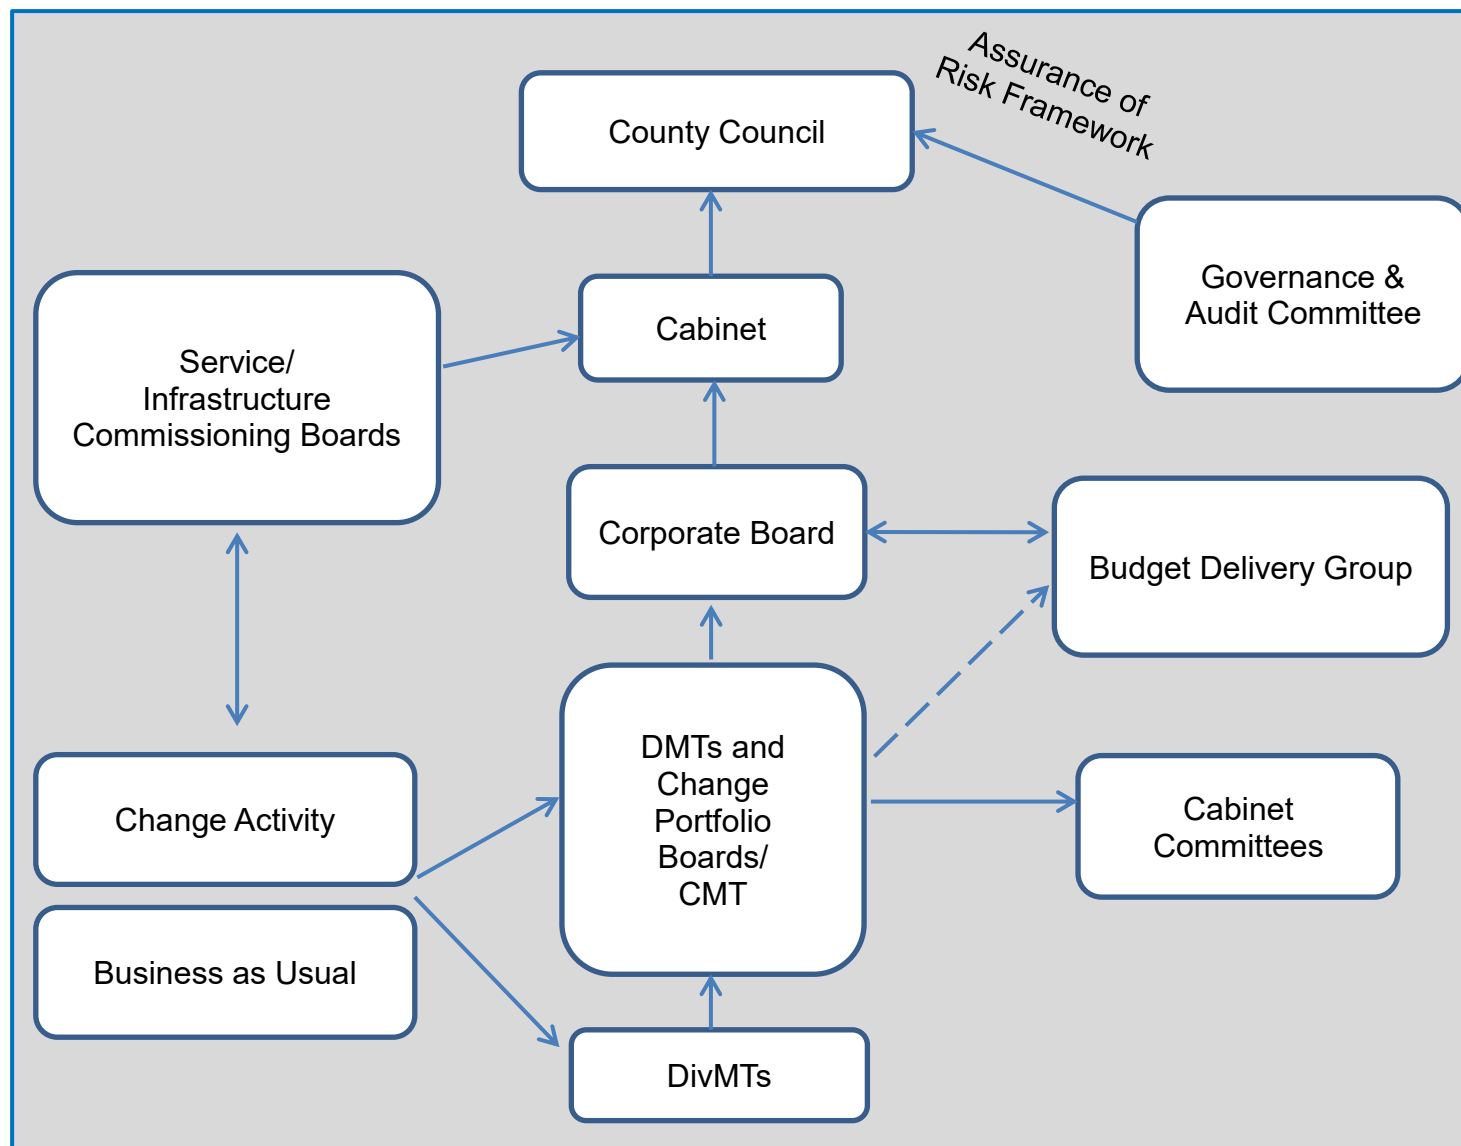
Assurance of Risk Framework

County Council

Governance & Audit Committee

Service/ Infrastructure Commissioning Boards

Cabinet

Corporate Board

Budget Delivery Group

Change Activity

DMTs and Change Portfolio Boards/ CMT

Cabinet Committees

Business as Usual

DivMTs